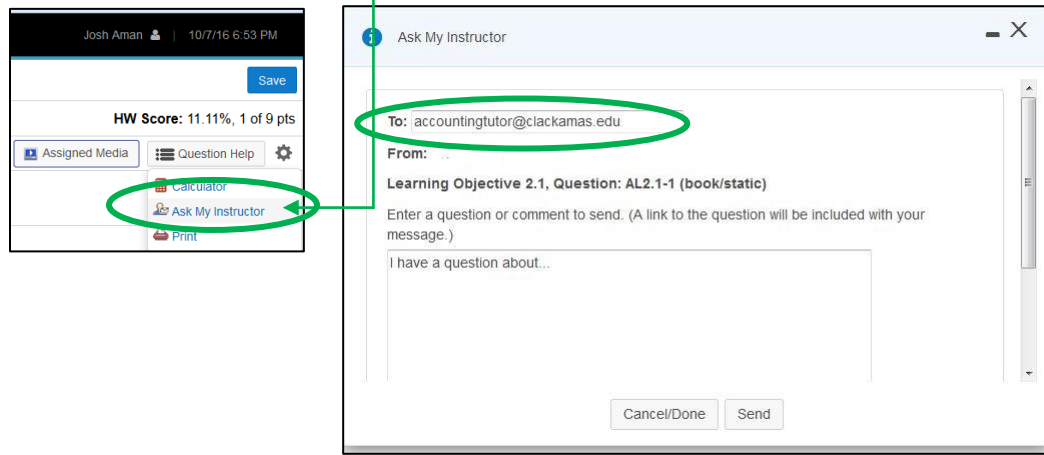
Josh Aman | 10/7/16 6:53 PM

Save

HW Score: 11.11%, 1 of 9 pts

Assigned Media

Question Help

Calculator

Ask My Instructor

Print

Ask My Instructor

To: accountingtutor@clackamas.edu

From:

Learning Objective 2.1, Question: AL2.1-1 (book/static)

Enter a question or comment to send. (A link to the question will be included with your message.)

I have a question about...

Cancel/Done

Send